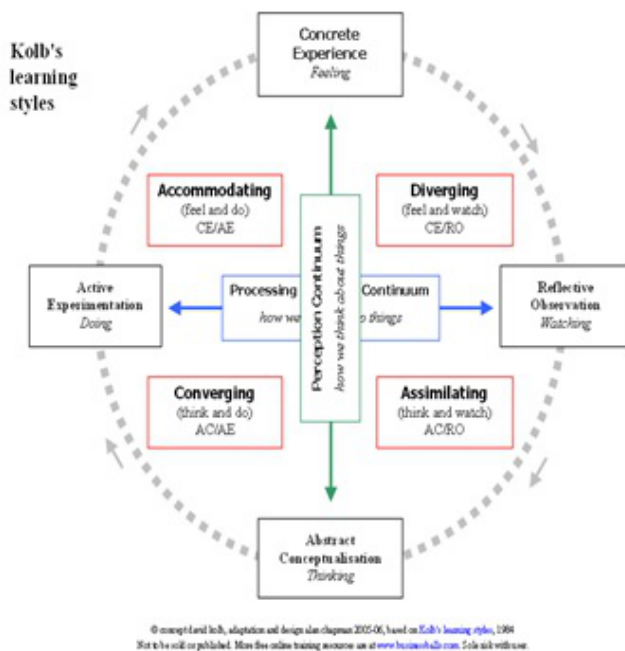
Kolb's learning styles

Concrete Experience
Feeling

Accommodating
(feel and do)
CE/AE

Diverging
(feel and watch)
CE/RO

Active Experimentation
Doing

Processing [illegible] Continuum
how we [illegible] things

Perception Continuum
how we think about things

Reflective Observation
Watching

Converging
(think and do)
AC/AE

Assimilating
(think and watch)
AC/RO

Abstract Conceptualisation
Thinking

© concept david kolb, adaptation and design alan chapman 2005-06, based on Kolb's learning styles, 1984
Not to be sold or published. More free online training resources are at www.businessballs.com. Sole risk with user.